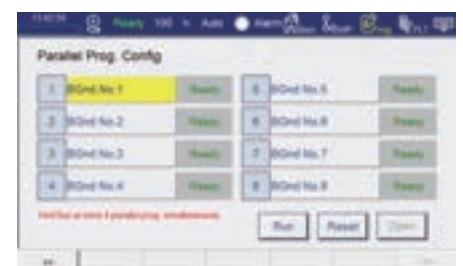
Ready 100 % Auto Alarm

Parallel Prog. Config

| | | | | | |
|---|---|---|---|---|---|
| 1 | BGrnd No.1 | Ready | 5 | BGrnd No.5 | Ready |
| 2 | BGrnd No.2 | Ready | 6 | BGrnd No.6 | Ready |
| 3 | BGrnd No.3 | Ready | 7 | BGrnd No.7 | Ready |
| 4 | BGrnd No.4 | Ready | 8 | BGrnd No.8 | Ready |

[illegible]

Run Reset Open